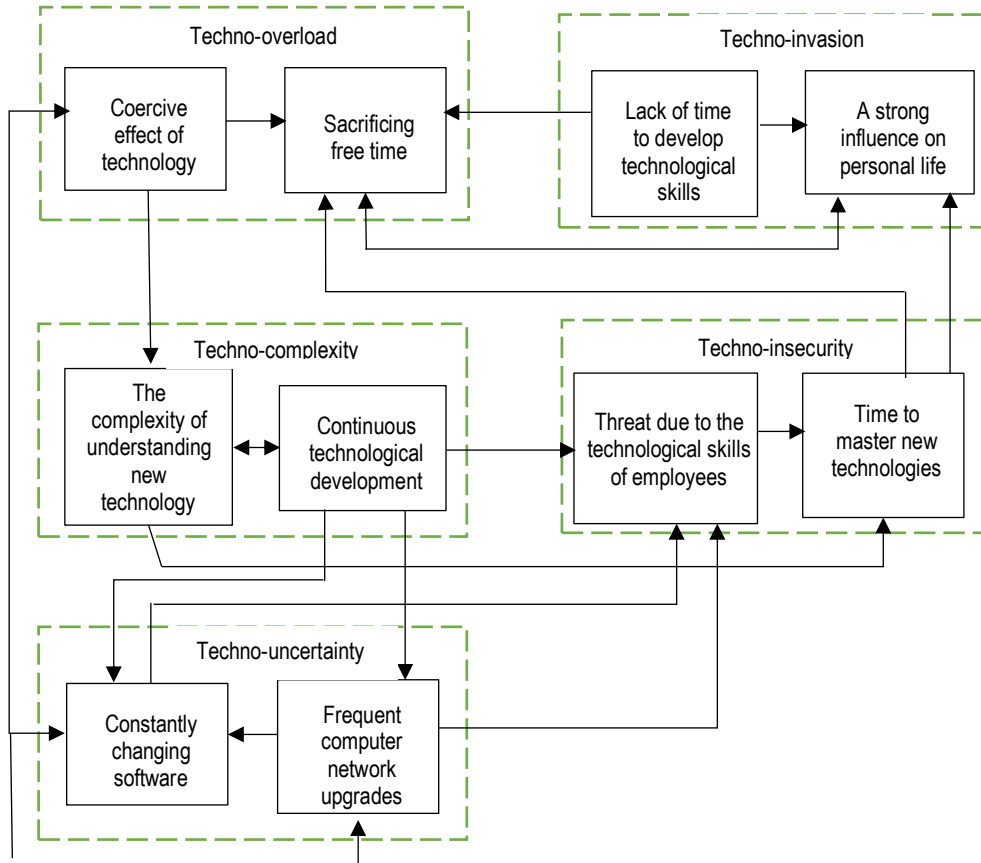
Techno-overload

Coercive effect of technology

Sacrificing free time

Techno-invasion

Lack of time to develop technological skills

A strong influence on personal life

Techno-complexity

The complexity of understanding new technology

Continuous technological development

Techno-insecurity

Threat due to the technological skills of employees

Time to master new technologies

Techno-uncertainty

Constantly changing software

Frequent computer network upgrades